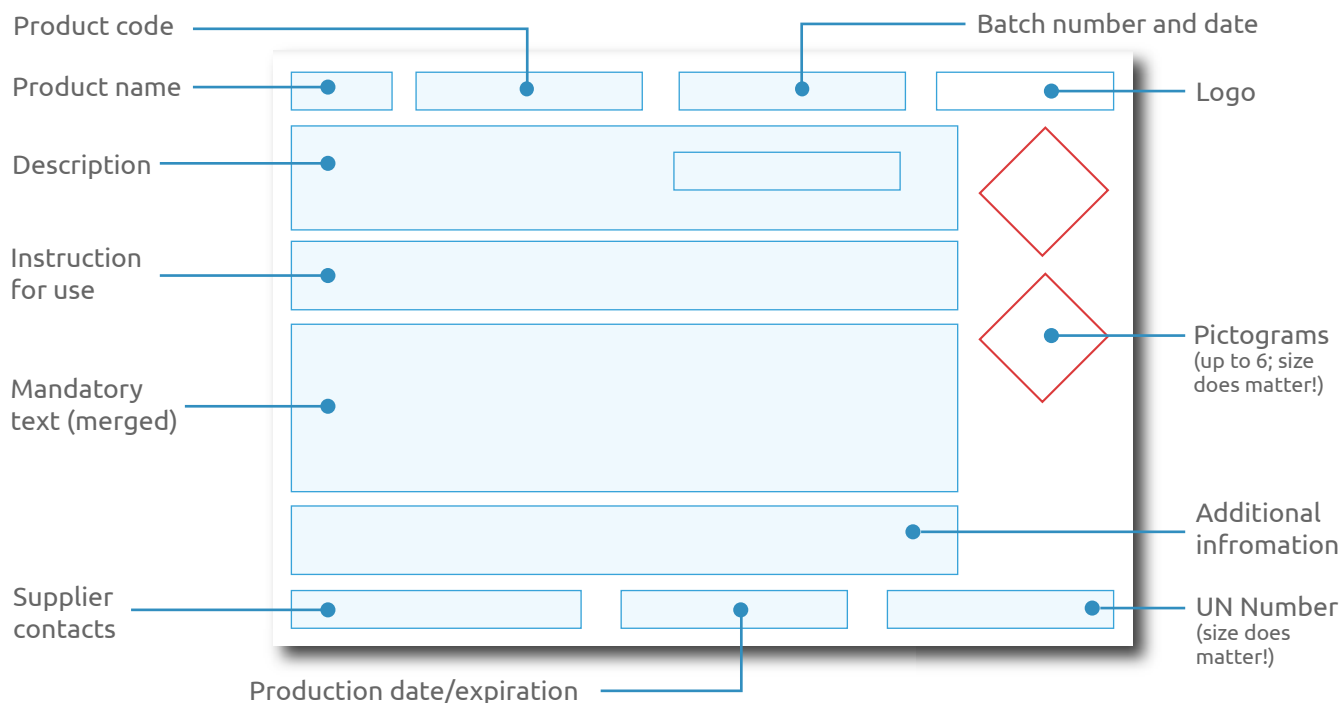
Product code

Batch number and date

Product name

Logo

Description

Instruction for use

Pictograms (up to 6; size does matter!)

Mandatory text (merged)

Additional infromation

Supplier contacts

UN Number (size does matter!)

Production date/expiration